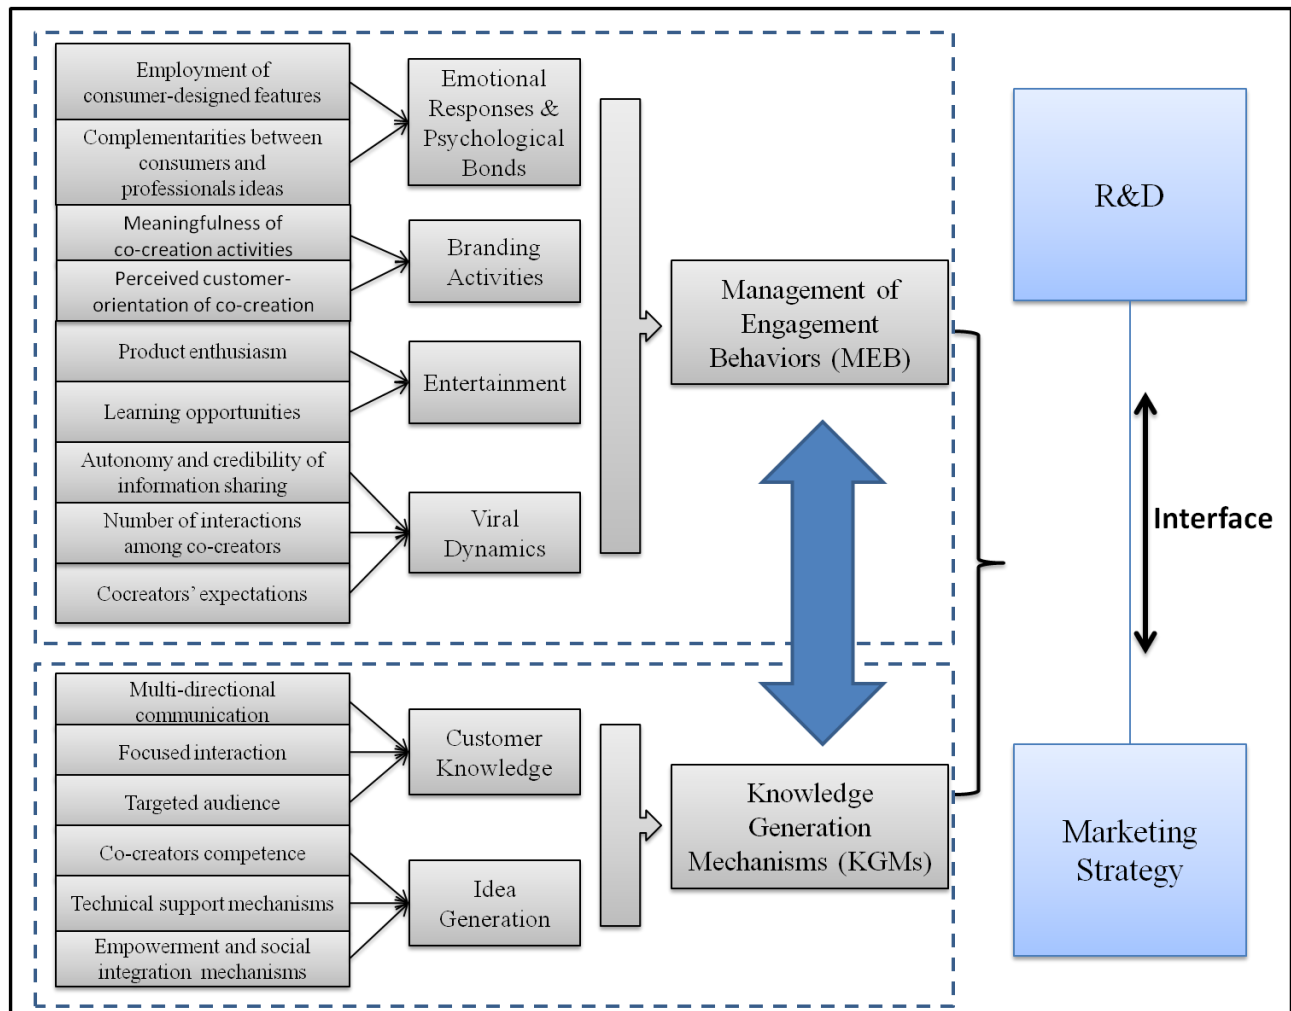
Employment of consumer-designed features

Complementarities between consumers and professionals ideas

Meaningfulness of co-creation activities

Perceived customer-orientation of co-creation

Product enthusiasm

Learning opportunities

Autonomy and credibility of information sharing

Number of interactions among co-creators

Cocreators' expectations

Emotional Responses & Psychological Bonds

Branding Activities

Entertainment

Viral Dynamics

Management of Engagement Behaviors (MEB)

R&D

Interface

Multi-directional communication

Focused interaction

Targeted audience

Co-creators competence

Technical support mechanisms

Empowerment and social integration mechanisms

Customer Knowledge

Idea Generation

Knowledge Generation Mechanisms (KGMs)

Marketing Strategy